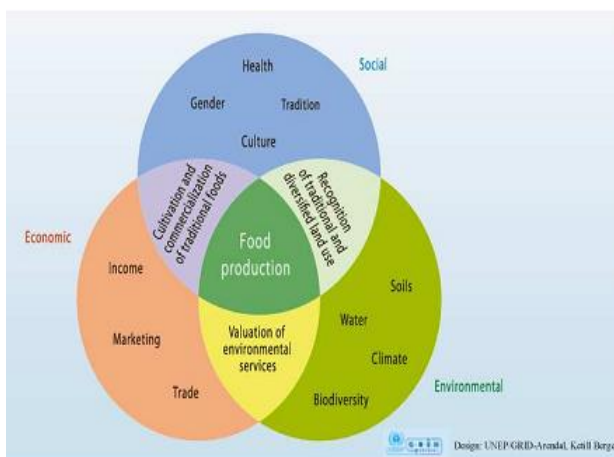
Social

Health

Gender

Tradition

Culture

Cultivation and commercialization of traditional foods

Recognition of traditional and diversified land use

Economic

Food production

Income

Soils

Marketing

Valuation of environmental services

Water

Climate

Trade

Biodiversity

Environmental

Design: UNEP/GRID-Arendal, Ketill Berge